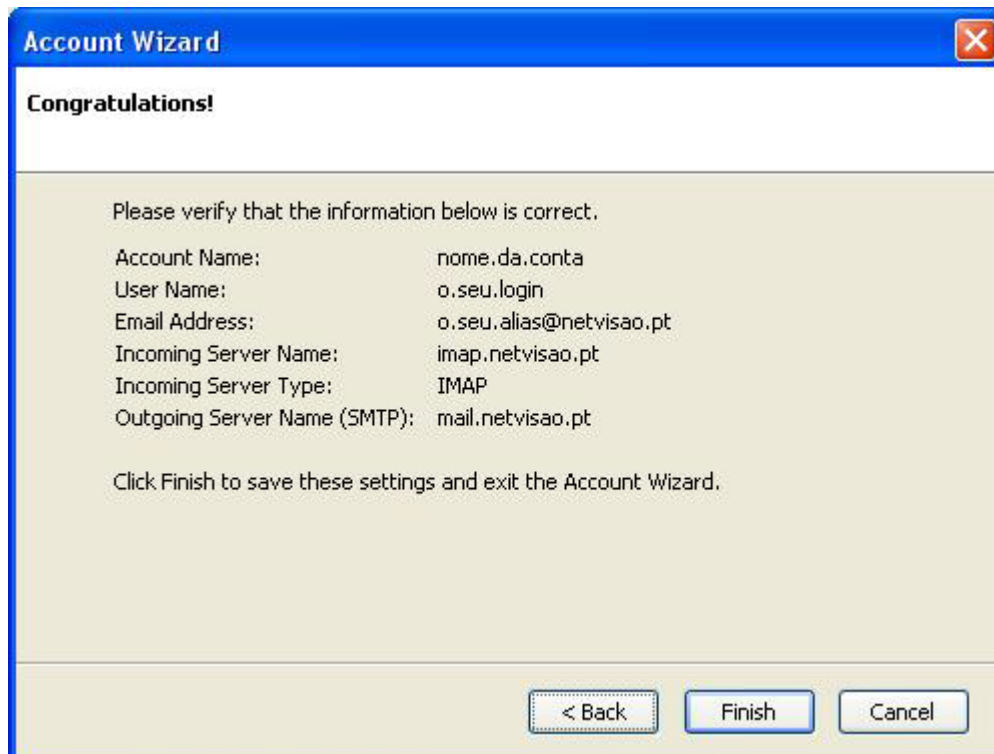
Account Wizard

Congratulations!

Please verify that the information below is correct.

| | |
|---|---|
| Account Name: | nome.da.conta |
| User Name: | o.seu.login |
| Email Address: | o.seu.alias@netvisao.pt |
| Incoming Server Name: | imap.netvisao.pt |
| Incoming Server Type: | IMAP |
| Outgoing Server Name (SMTP): | mail.netvisao.pt |

Click Finish to save these settings and exit the Account Wizard.

< Back
Finish
Cancel